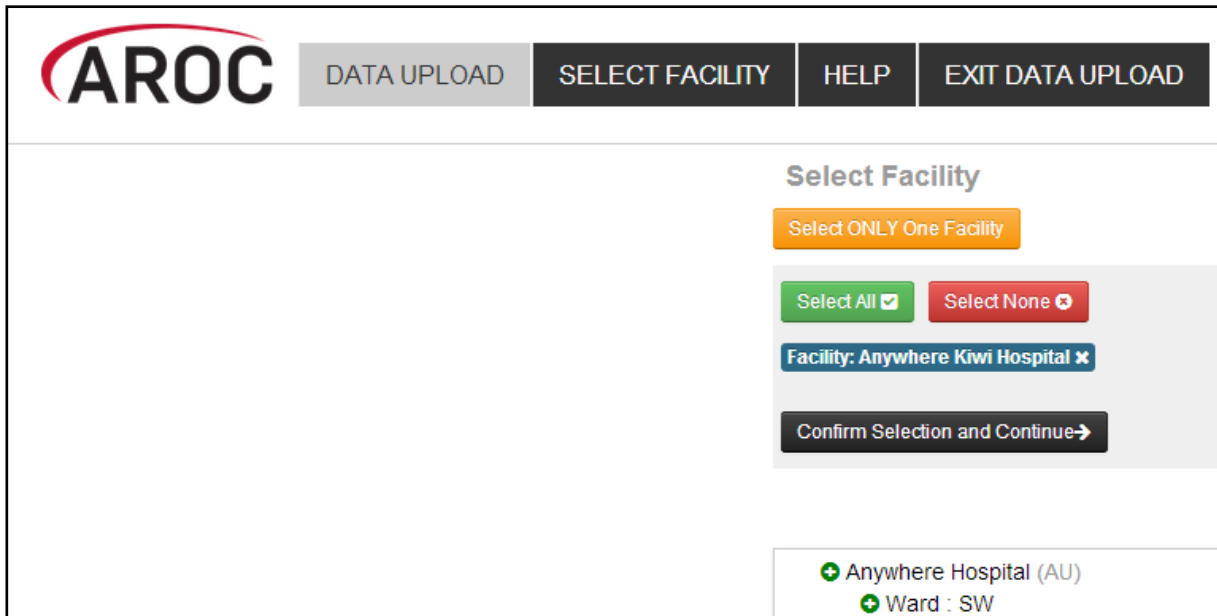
AROC

DATA UPLOAD

SELECT FACILITY

HELP

EXIT DATA UPLOAD

Select Facility

Select ONLY One Facility

Select All

Select None

Facility: Anywhere Kiwi Hospital

Confirm Selection and Continue

Anywhere Hospital (AU)

Ward : SW